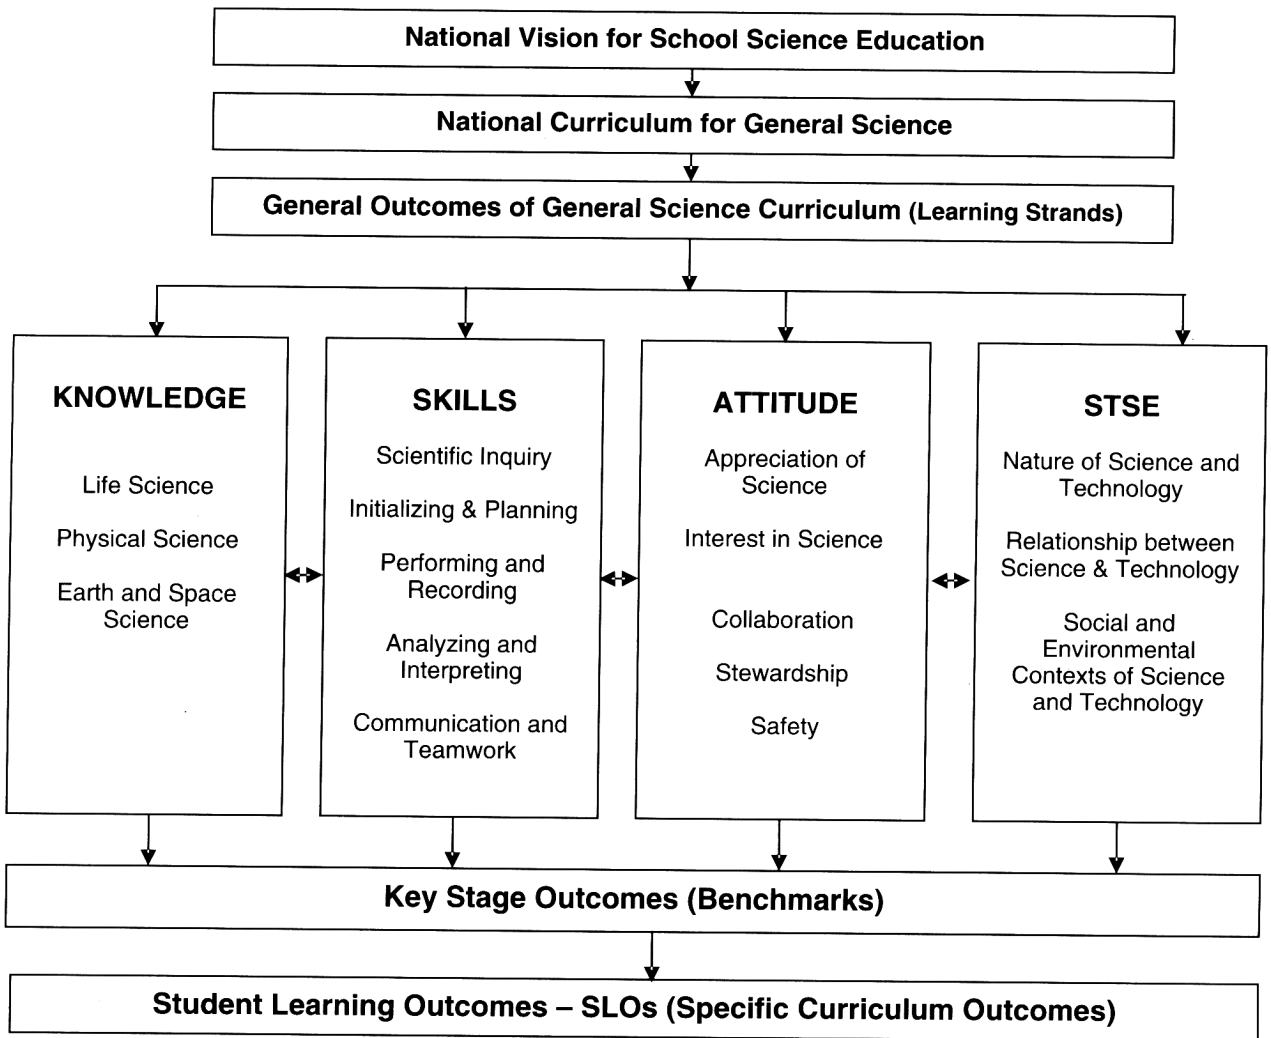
National Vision for School Science Education

National Curriculum for General Science

General Outcomes of General Science Curriculum (Learning Strands)

KNOWLEDGE

Life Science

Physical Science

Earth and Space Science

SKILLS

Scientific Inquiry

Initializing & Planning

Performing and Recording

Analyzing and Interpreting

Communication and Teamwork

ATTITUDE

Appreciation of Science

Interest in Science

Collaboration

Stewardship

Safety

STSE

Nature of Science and Technology

Relationship between Science & Technology

Social and Environmental Contexts of Science and Technology

Key Stage Outcomes (Benchmarks)

Student Learning Outcomes – SLOs (Specific Curriculum Outcomes)